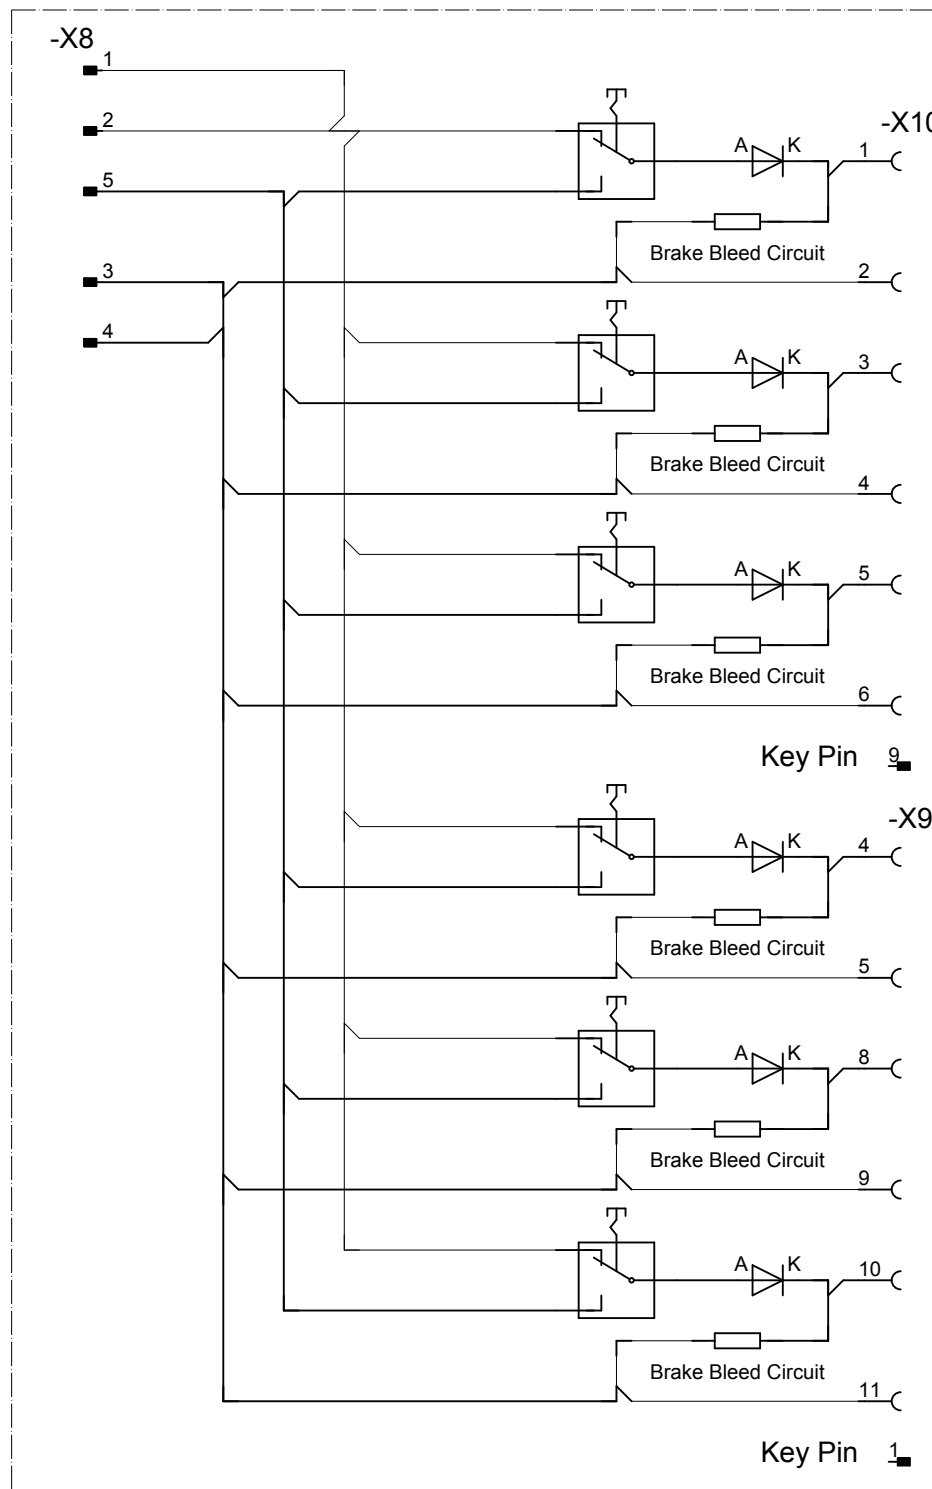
-X8
1
2
5
3
4

-X10
A K 1
Brake Bleed Circuit
2
A K 3
Brake Bleed Circuit
4
A K 5
Brake Bleed Circuit
6
Key Pin 9

-X9
A K 4
Brake Bleed Circuit
5
A K 8
Brake Bleed Circuit
9
A K 10
Brake Bleed Circuit
11
Key Pin 1